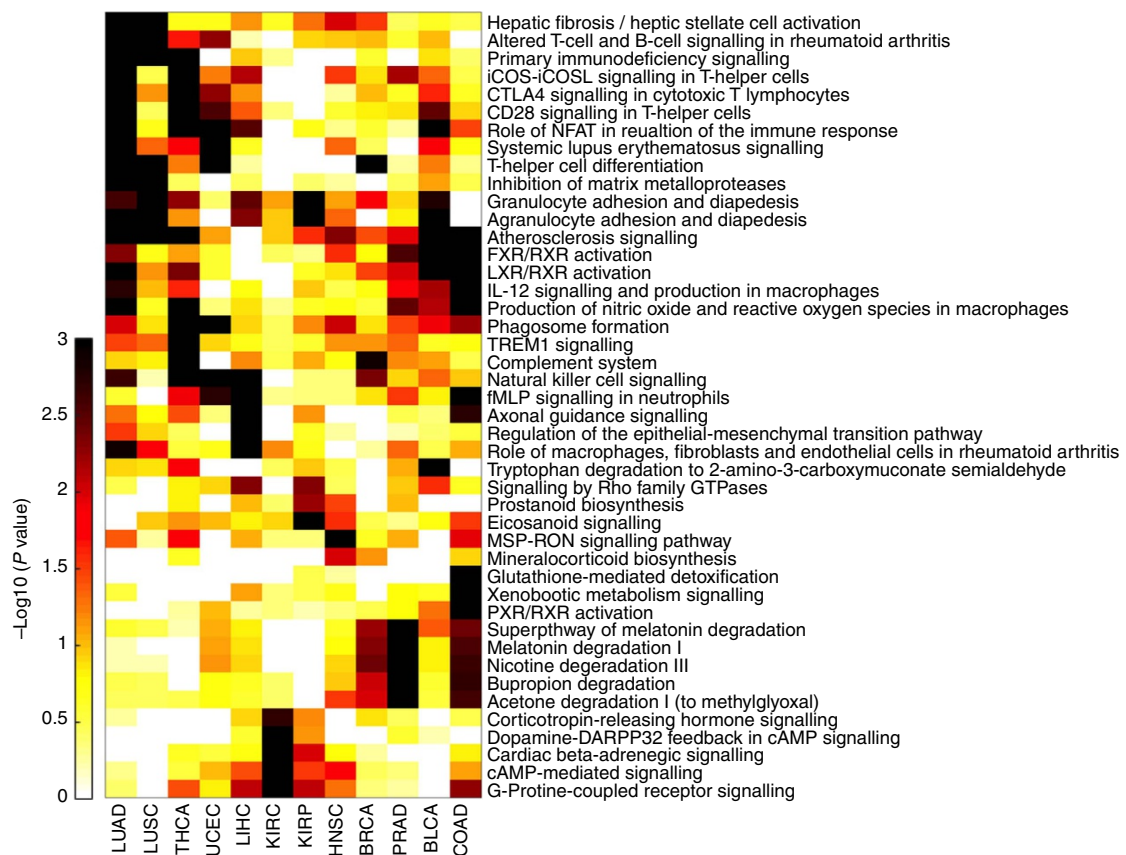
Hepatic fibrosis / heptic stellate cell activation
Altered T-cell and B-cell signalling in rheumatoid arthritis
Primary immunodeficiency signalling
iCOS-iCOSL signalling in T-helper cells
CTLA4 signalling in cytotoxic T lymphocytes
CD28 signalling in T-helper cells
Role of NFAT in reualtion of the immune response
Systemic lupus erythematosus signalling
T-helper cell differentiation
Inhibition of matrix metalloproteases
Granulocyte adhesion and diapedesis
Agranulocyte adhesion and diapedesis
Atherosclerosis signalling
FXR/RXR activation
LXR/RXR activation
IL-12 signalling and production in macrophages
Production of nitric oxide and reactive oxygen species in macrophages
Phagosome formation
TREM1 signalling
Complement system
Natural killer cell signalling
fMLP signalling in neutrophils
Axonal guidance signalling
Regulation of the epithelial-mesenchymal transition pathway
Role of macrophages, fibroblasts and endothelial cells in rheumatoid arthritis
Tryptophan degradation to 2-amino-3-carboxymuconate semialdehyde
Signalling by Rho family GTPases
Prostanoid biosynthesis
Eicosanoid signalling
MSP-RON signalling pathway
Mineralocorticoid biosynthesis
Glutathione-mediated detoxification
Xenobootic metabolism signalling
PXR/RXR activation
Superpthway of melatonin degradation
Melatonin degradation I
Nicotine degeradation III
Bupropion degradation
Acetone degradation I (to methylglyoxal)
Corticotropin-releasing hormone signalling
Dopamine-DARPP32 feedback in cAMP signalling
Cardiac beta-adrenegic signalling
cAMP-mediated signalling
G-Protine-coupled receptor signalling

3
2.5
2
1.5
1
0.5
0
−Log10 (P value)

LUAD LUSC THCA UCEC LIHC KIRC KIRP HNSC BRCA PRAD BLCA COAD